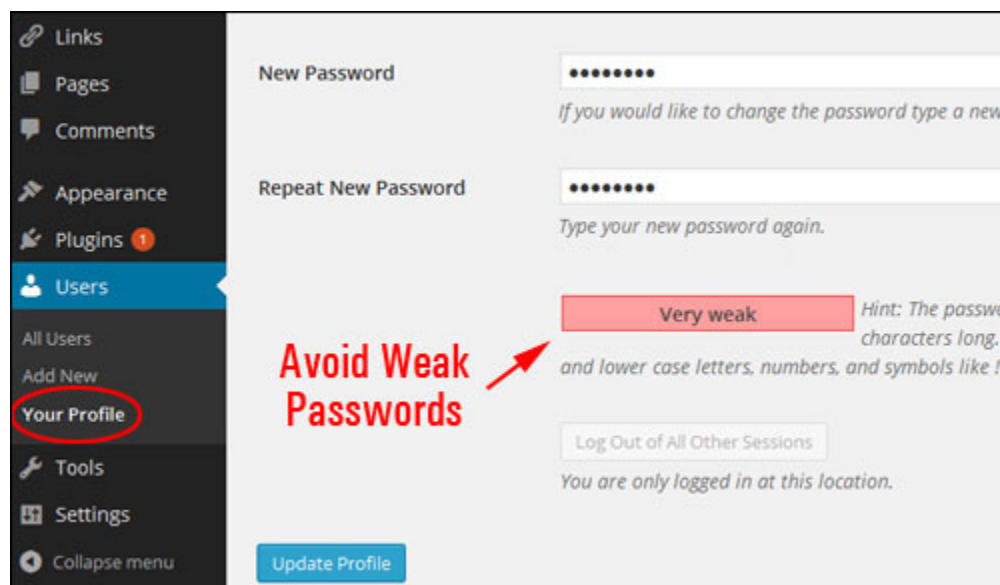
Links
Pages
Comments
Appearance
Plugins 1
Users
All Users
Add New
Your Profile
Tools
Settings
Collapse menu

New Password
•••••••••
If you would like to change the password type a new

Repeat New Password
•••••••••
Type your new password again.

Very weak
Hint: The passw characters long. and lower case letters, numbers, and symbols like !

Avoid Weak Passwords

Log Out of All Other Sessions
You are only logged in at this location.

Update Profile